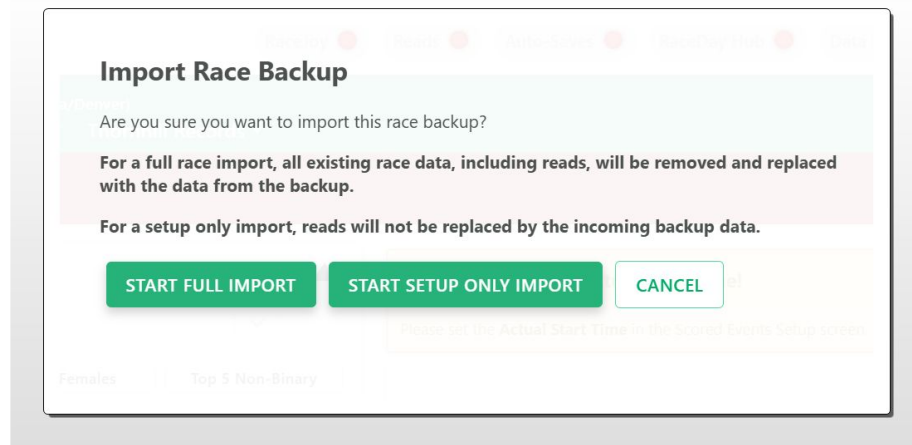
Import Race Backup

Are you sure you want to import this race backup?

For a full race import, all existing race data, including reads, will be removed and replaced with the data from the backup.

For a setup only import, reads will not be replaced by the incoming backup data.

START FULL IMPORT START SETUP ONLY IMPORT CANCEL